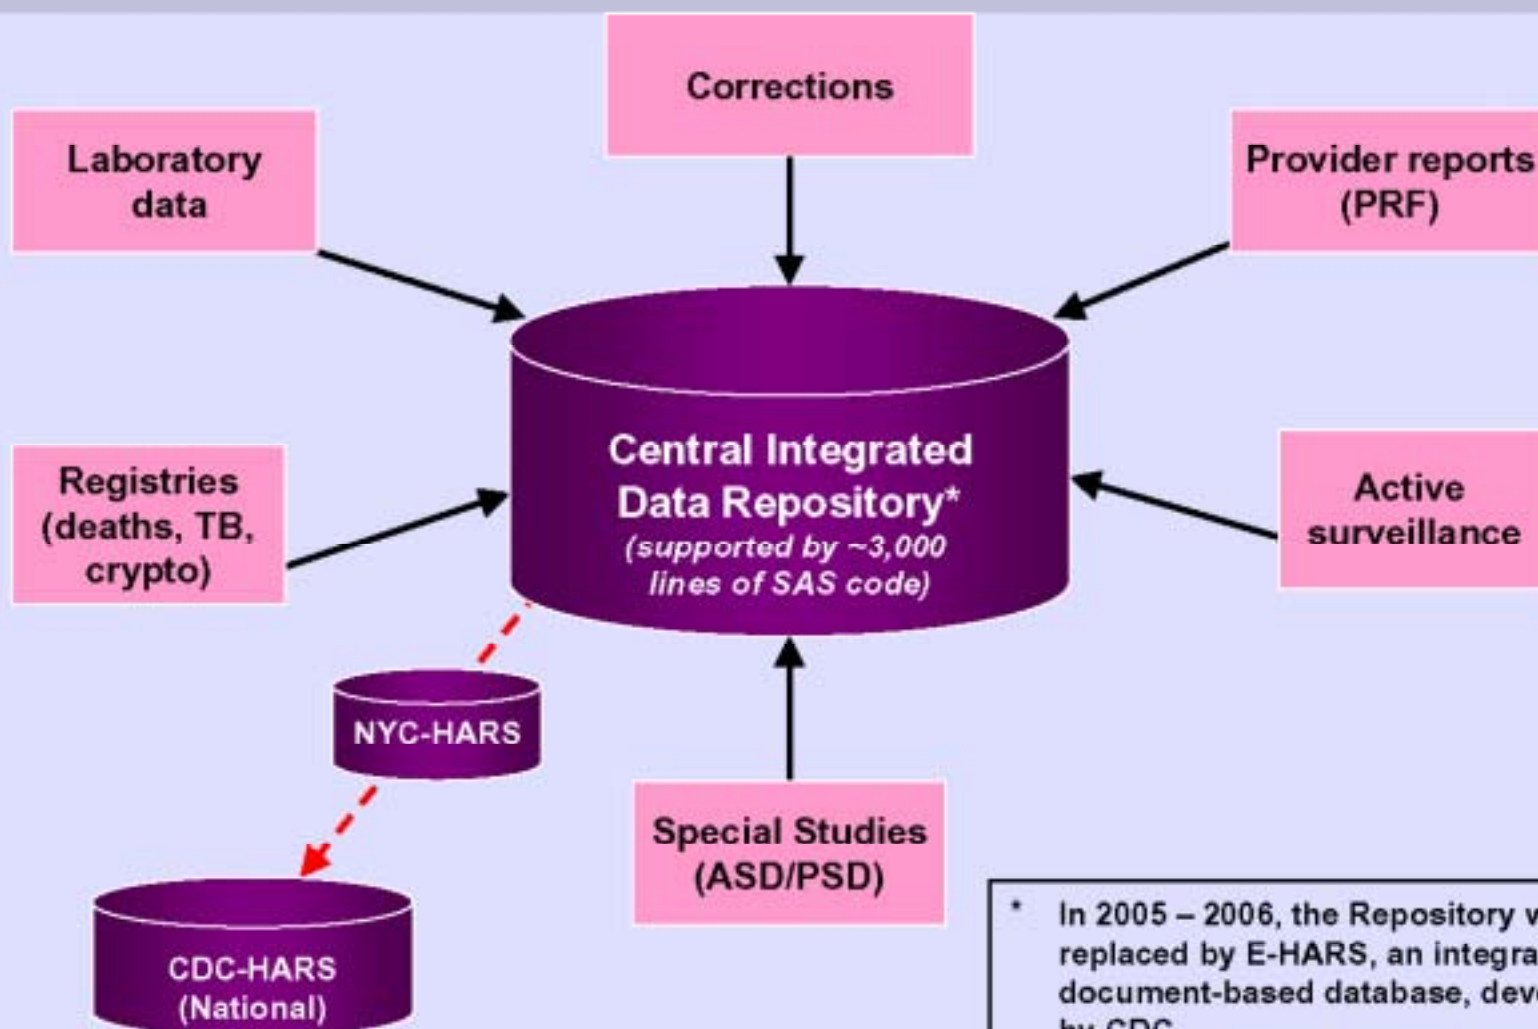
Corrections

Laboratory data

Provider reports (PRF)

Central Integrated Data Repository* (supported by ~3,000 lines of SAS code)

Registries (deaths, TB, crypto)

Active surveillance

NYC-HARS

Special Studies (ASD/PSD)

CDC-HARS (National)

* In 2005 – 2006, the Repository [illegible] replaced by E-HARS, an integra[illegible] document-based database, dev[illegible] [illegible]